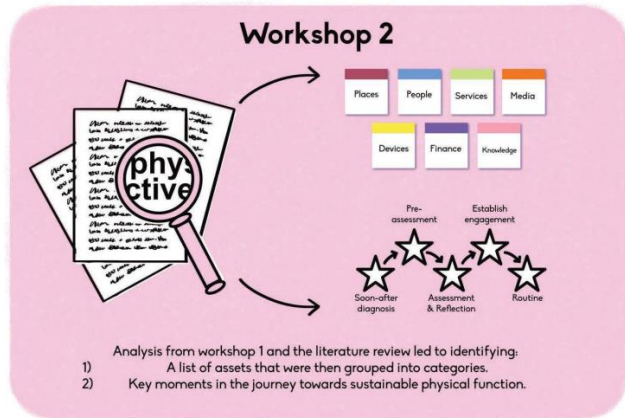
Workshop 2

phy
ctive

Places
People
Services
Media
Devices
Finance
Knowledge

Pre-assessment
Establish engagement
Soon-after diagnosis
Assessment & Reflection
Routine

Analysis from workshop 1 and the literature review led to identifying:
1) A list of assets that were then grouped into categories.
2) Key moments in the journey towards sustainable physical function.